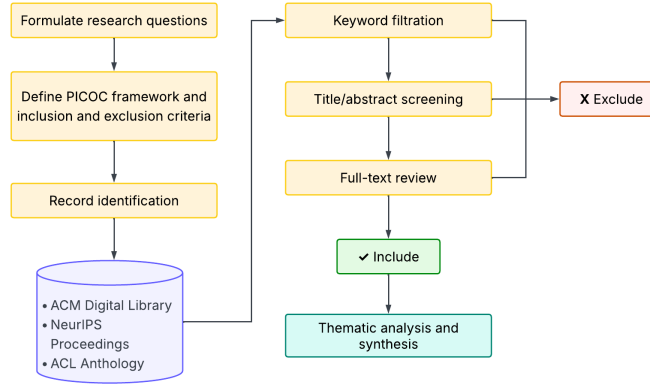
Formulate research questions

Define PICOC framework and inclusion and exclusion criteria

Record identification

• ACM Digital Library
• NeurIPS Proceedings
• ACL Anthology

Keyword filtration

Title/abstract screening

Full-text review

✘ Exclude

✔ Include

Thematic analysis and synthesis